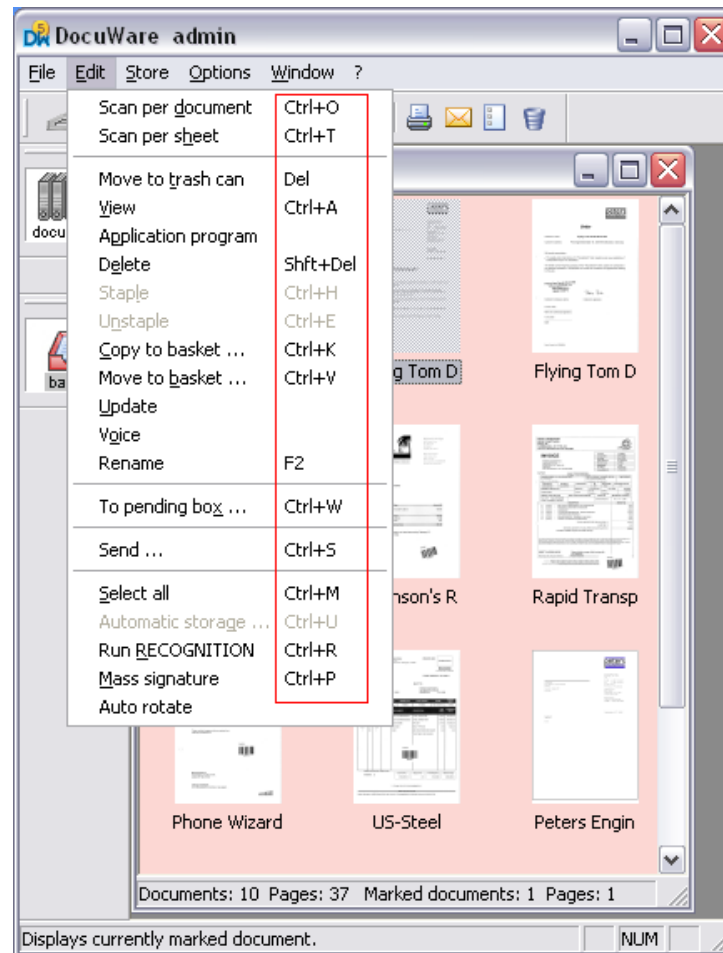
DocuWare admin

File Edit Store Options Window ?

Scan per document Ctrl+O
Scan per sheet Ctrl+T

Move to trash can Del
View Ctrl+A
Application program
Delete Shft+Del
Staple Ctrl+H
Unstaple Ctrl+E
Copy to basket ... Ctrl+K
Move to basket ... Ctrl+V
Update
Voice
Rename F2

To pending box ... Ctrl+W

Send ... Ctrl+S

Select all Ctrl+M
Automatic storage ... Ctrl+U
Run RECOGNITION Ctrl+R
Mass signature Ctrl+P
Auto rotate

docu

ba

g Tom D

Flying Tom D

nson's R

Rapid Transp

Phone Wizard

US-Steel

Peters Engin

Documents: 10 Pages: 37 Marked documents: 1 Pages: 1

Displays currently marked document.

NUM